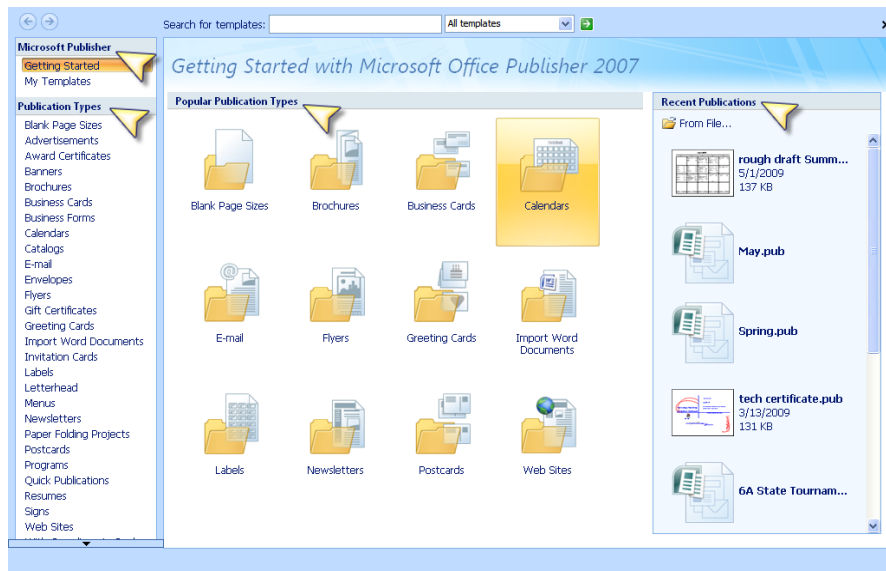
Search for templates: All templates

Microsoft Publisher
Getting Started
My Templates

Publication Types
Blank Page Sizes
Advertisements
Award Certificates
Banners
Brochures
Business Cards
Business Forms
Calendars
Catalogs
E-mail
Envelopes
Flyers
Gift Certificates
Greeting Cards
Import Word Documents
Invitation Cards
Labels
Letterhead
Menus
Newsletters
Paper Folding Projects
Postcards
Programs
Quick Publications
Resumes
Signs
Web Sites
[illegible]

Getting Started with Microsoft Office Publisher 2007

Popular Publication Types

Blank Page Sizes
Brochures
Business Cards
Calendars
E-mail
Flyers
Greeting Cards
Import Word Documents
Labels
Newsletters
Postcards
Web Sites

Recent Publications
From File...
rough draft Summ...
5/1/2009
137 KB
May.pub
Spring.pub
tech certificate.pub
3/13/2009
131 KB
6A State Tournam...